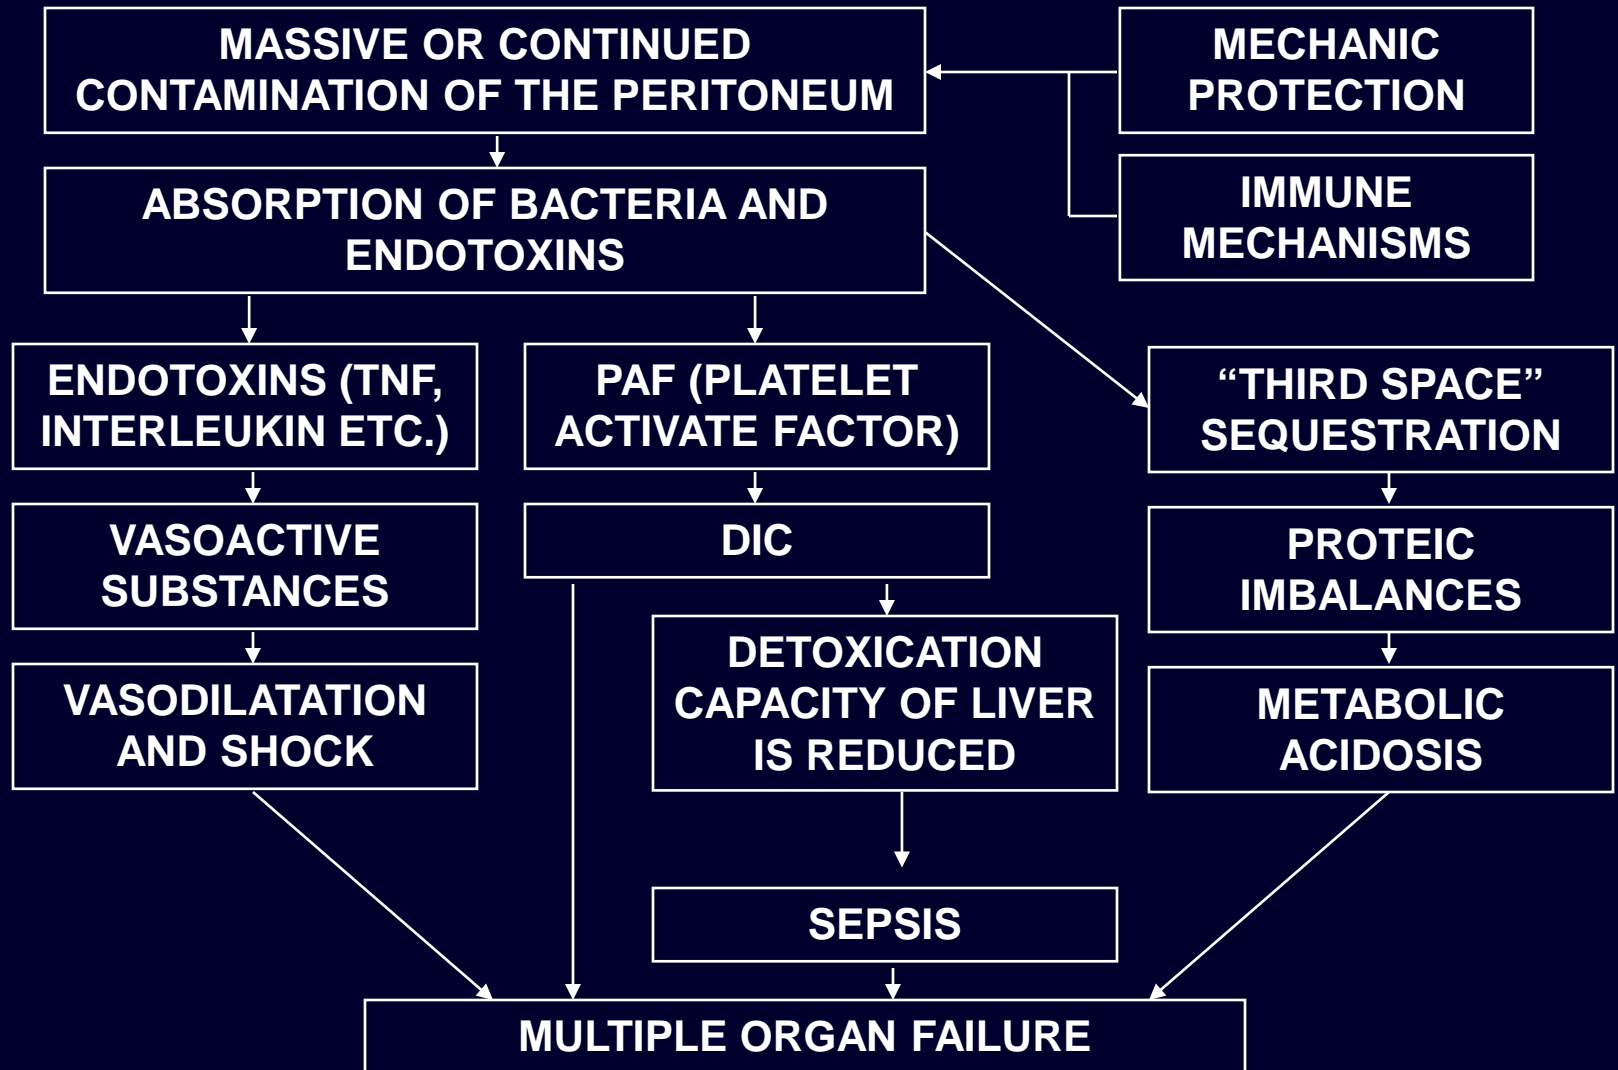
MASSIVE OR CONTINUED CONTAMINATION OF THE PERITONEUM

MECHANIC PROTECTION

IMMUNE MECHANISMS

ABSORPTION OF BACTERIA AND ENDOTOXINS

ENDOTOXINS (TNF, INTERLEUKIN ETC.)

PAF (PLATELET ACTIVATE FACTOR)

"THIRD SPACE" SEQUESTRATION

VASOACTIVE SUBSTANCES

DIC

PROTEIC IMBALANCES

VASODILATATION AND SHOCK

DETOXICATION CAPACITY OF LIVER IS REDUCED

METABOLIC ACIDOSIS

SEPSIS

MULTIPLE ORGAN FAILURE